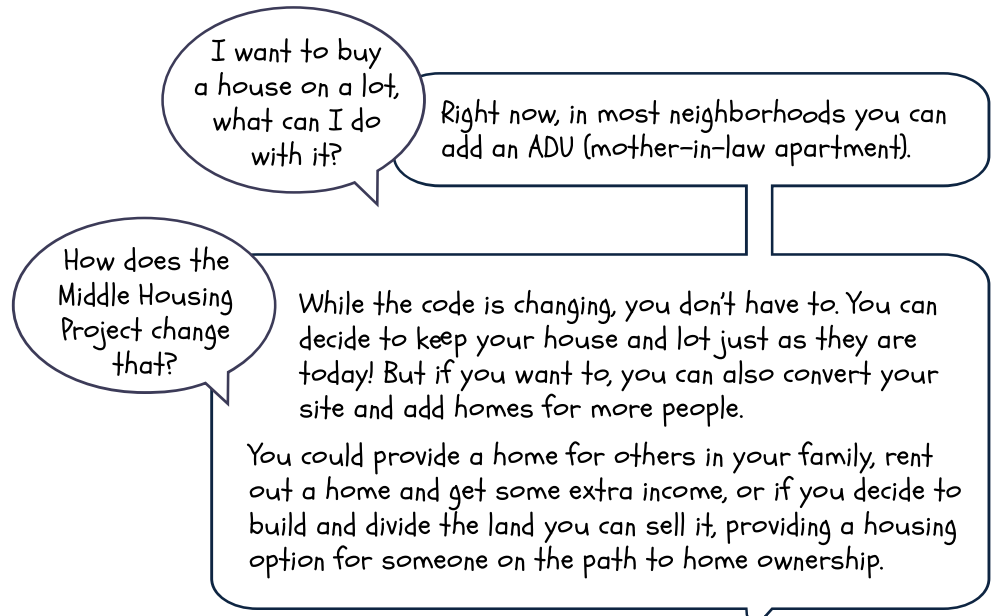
I want to buy a house on a lot, what can I do with it?

Right now, in most neighborhoods you can add an ADU (mother-in-law apartment).

How does the Middle Housing Project change that?

While the code is changing, you don't have to. You can decide to keep your house and lot just as they are today! But if you want to, you can also convert your site and add homes for more people.

You could provide a home for others in your family, rent out a home and get some extra income, or if you decide to build and divide the land you can sell it, providing a housing option for someone on the path to home ownership.